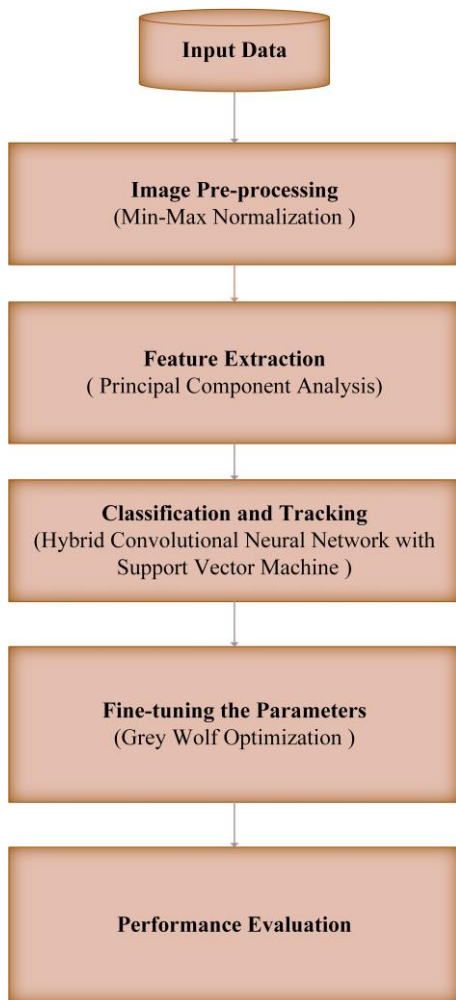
Input Data

Image Pre-processing
(Min-Max Normalization )

Feature Extraction
( Principal Component Analysis)

Classification and Tracking
(Hybrid Convolutional Neural Network with Support Vector Machine )

Fine-tuning the Parameters
(Grey Wolf Optimization )

Performance Evaluation